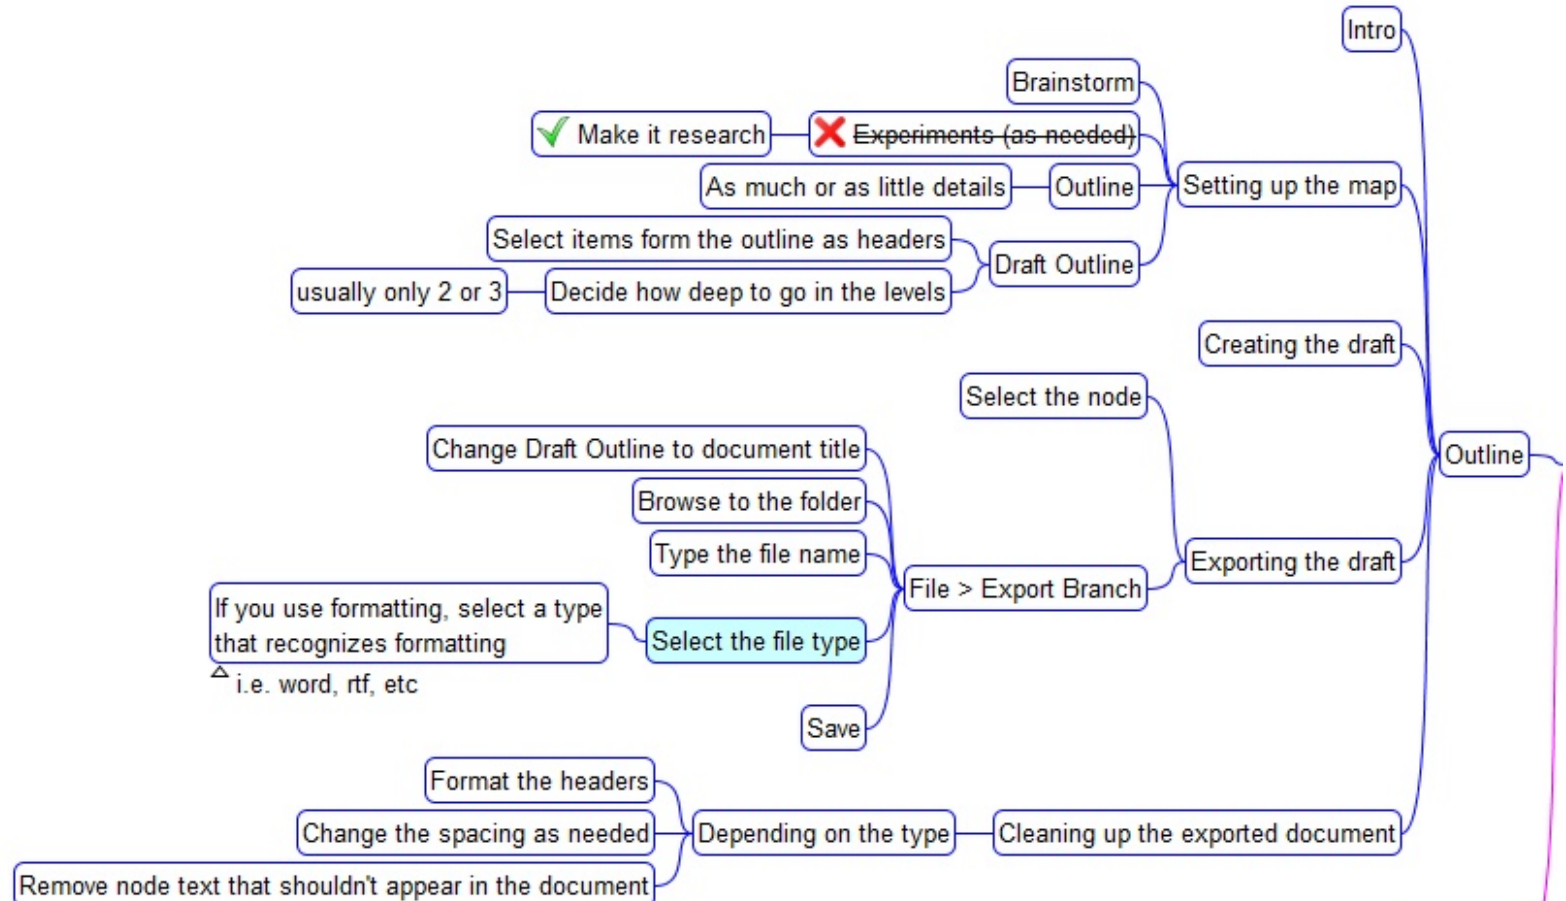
Intro

Brainstorm

Make it research

~~Experiments (as needed)~~

As much or as little details

Outline

Setting up the map

Select items form the outline as headers

Draft Outline

usually only 2 or 3

Decide how deep to go in the levels

Creating the draft

Select the node

Outline

Change Draft Outline to document title

Browse to the folder

Type the file name

Exporting the draft

File > Export Branch

If you use formatting, select a type that recognizes formatting

Select the file type

i.e. word, rtf, etc

Save

Format the headers

Change the spacing as needed

Depending on the type

Cleaning up the exported document

Remove node text that shouldn't appear in the document